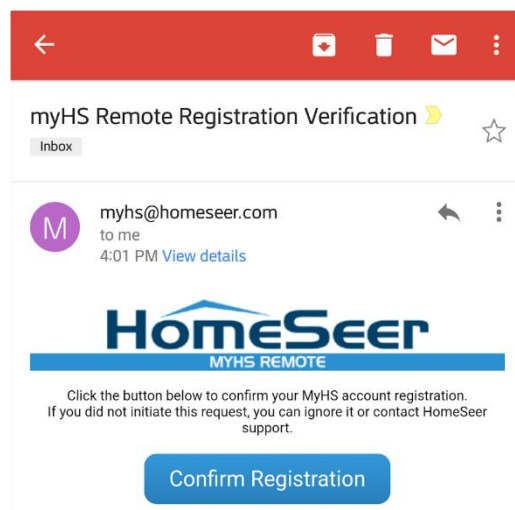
myHS Remote Registration Verification

Inbox

M

myhs@homeseer.com
to me
4:01 PM View details

HomeSeer
MYHS REMOTE

Click the button below to confirm your MyHS account registration.
If you did not initiate this request, you can ignore it or contact HomeSeer support.

Confirm Registration